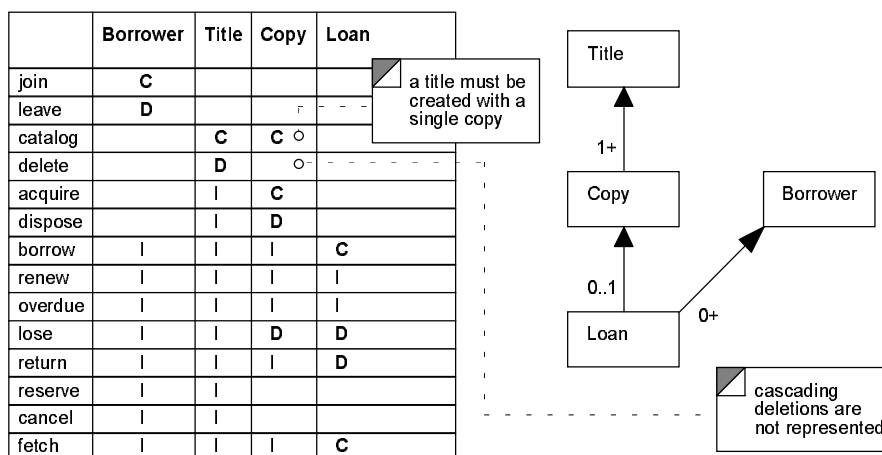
| | Borrower | Title | Copy | Loan |
|---|---|---|---|---|
| join | C | | | |
| leave | D | | | |
| catalog | | C | C | |
| delete | | D | | |
| acquire | | I | C | |
| dispose | | I | D | |
| borrow | I | I | I | C |
| renew | I | I | I | I |
| overdue | I | I | I | I |
| lose | I | I | D | D |
| return | I | I | I | D |
| reserve | I | I | | |
| cancel | I | I | | |
| fetch | I | I | I | C |

a title must be created with a single copy

cascading deletions are not represented

Title

1+

Copy

Borrower

0..1

Loan

0+